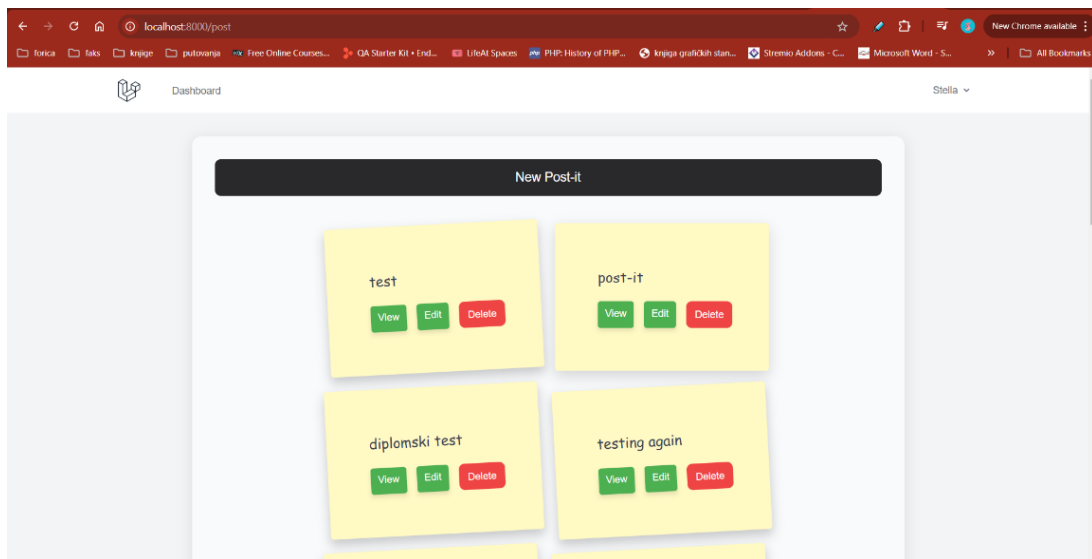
localhost:8000/post

New Chrome available

forica faks knjige putovanja Free Online Courses... QA Starter Kit • End... LifeAt Spaces PHP: History of PHP... knjiga grafičkih stan... Stremio Addons - C... Microsoft Word - S... » All Bookmarks

Dashboard

Stella

New Post-it

test

View Edit Delete

post-it

View Edit Delete

diplomski test

View Edit Delete

testing again

View Edit Delete